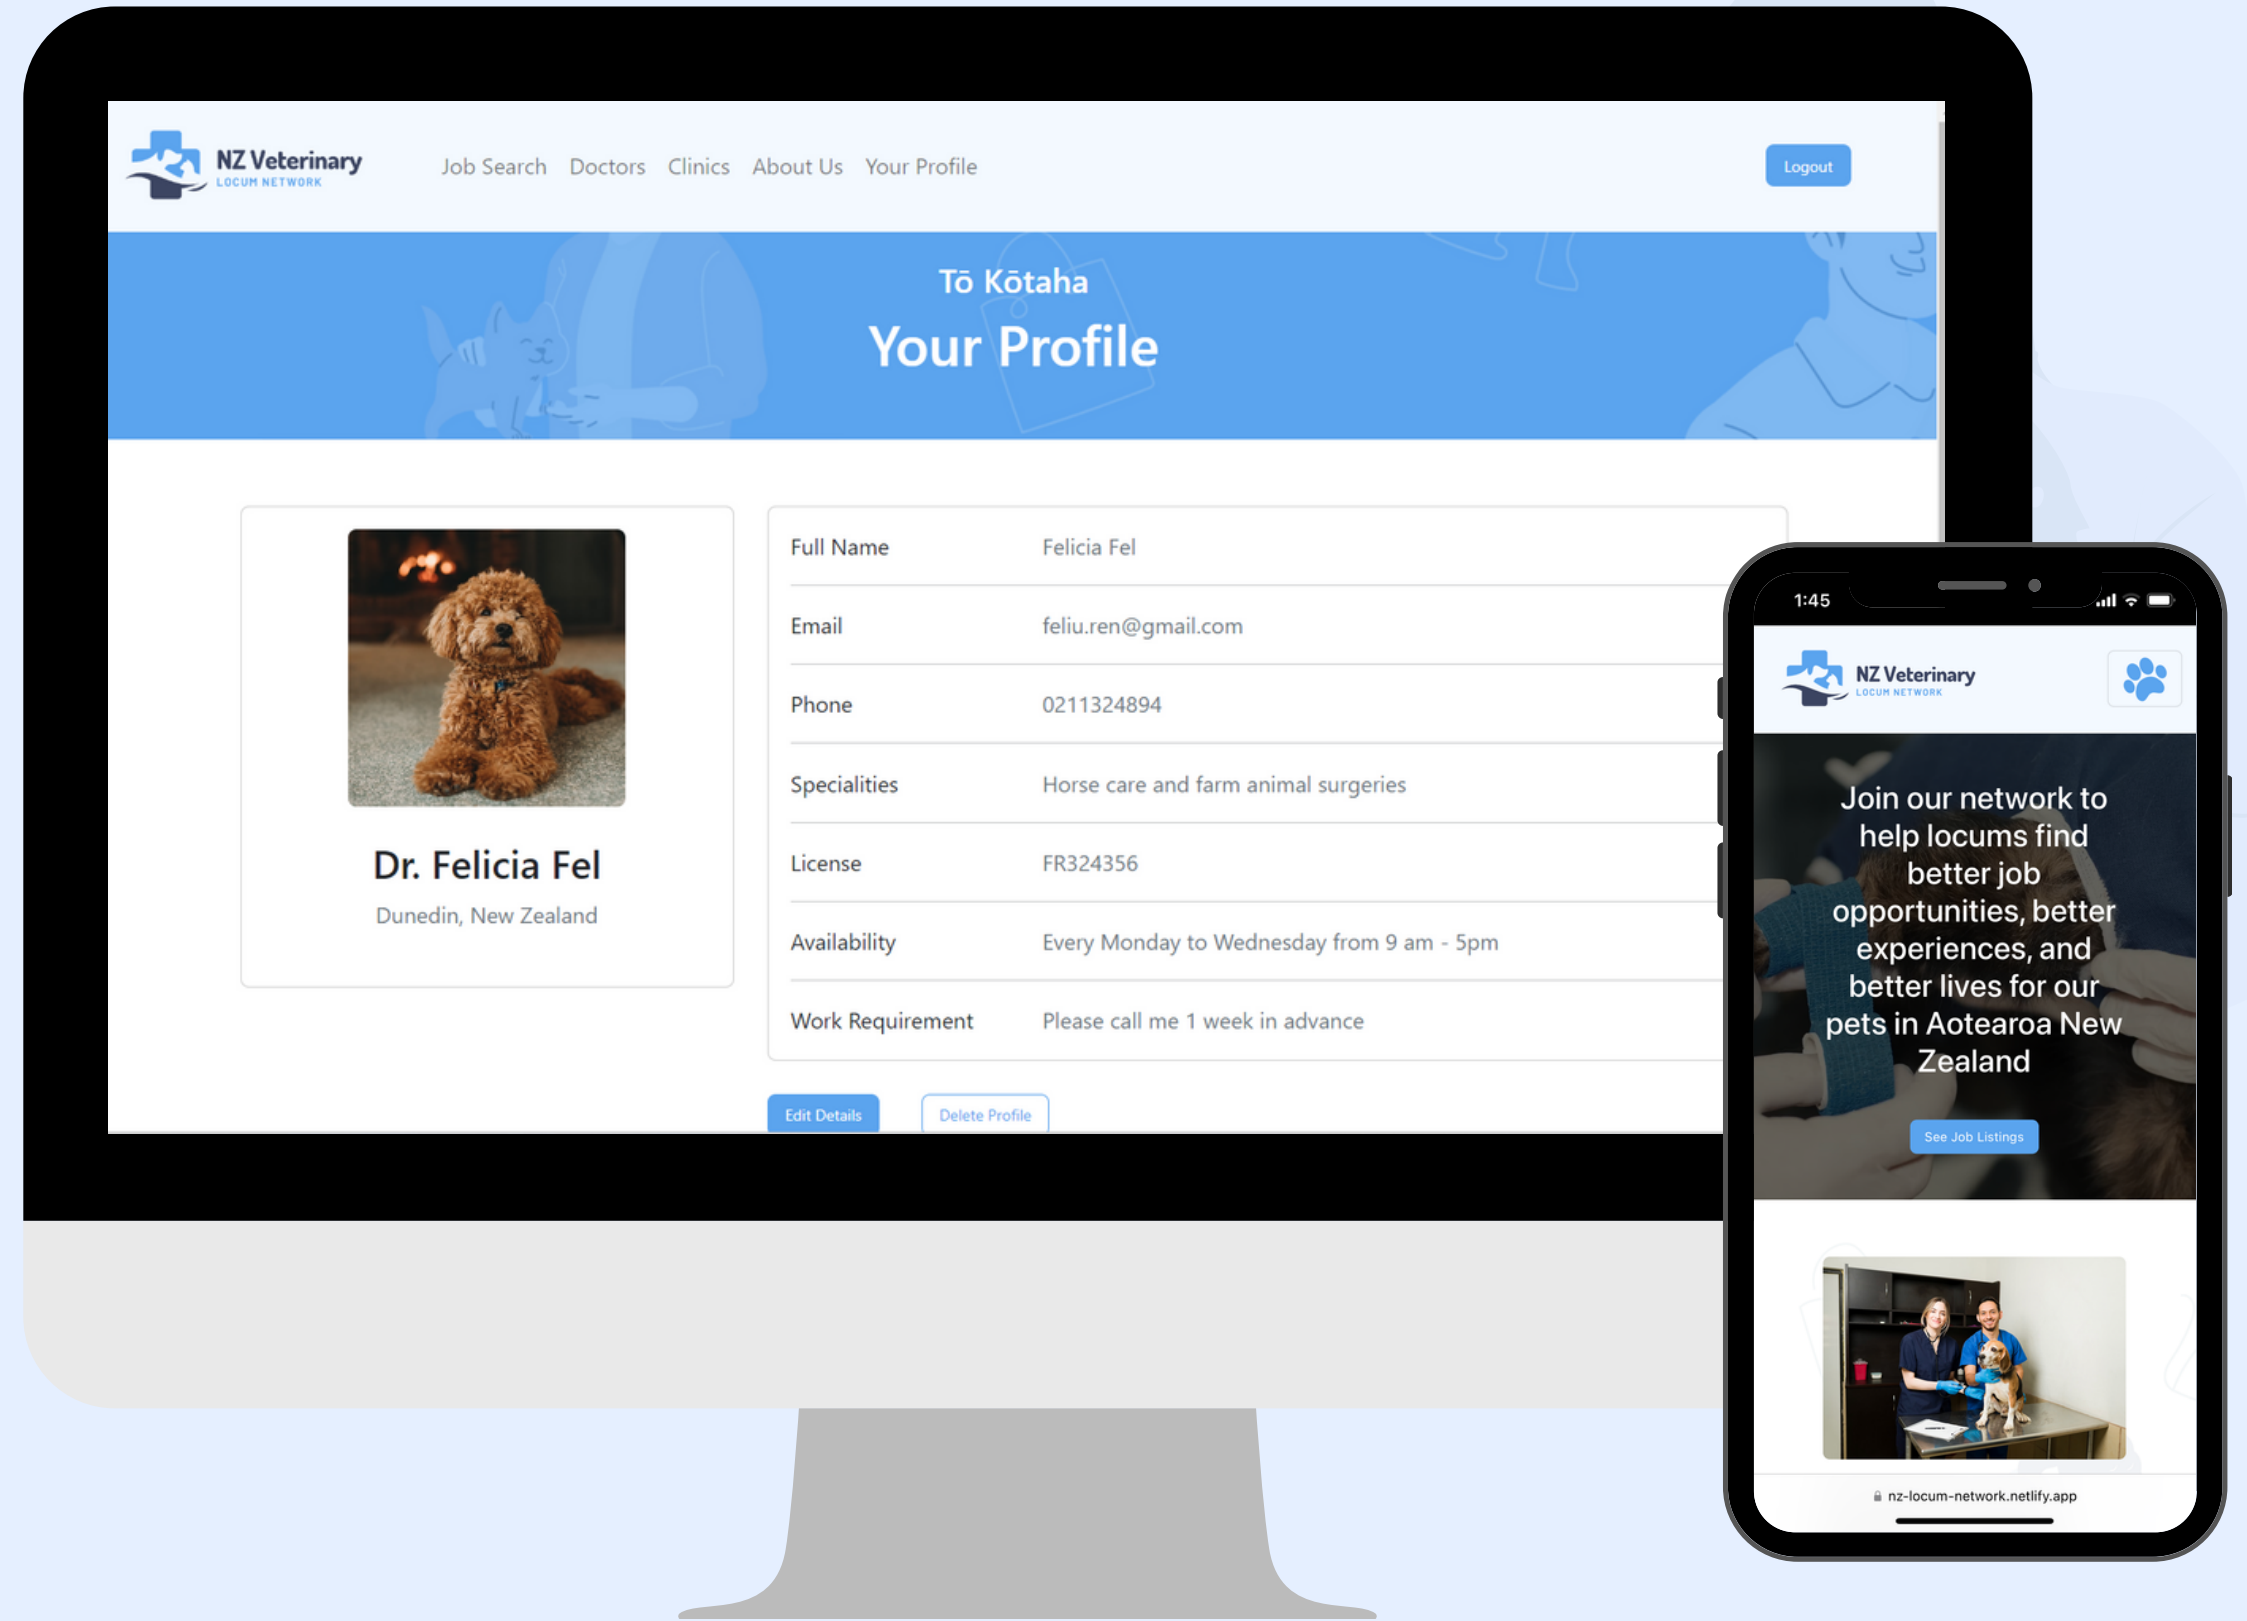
NZ Veterinary
LOCUM NETWORK

Job Search Doctors Clinics About Us Your Profile

Logout

Tō Kōtaha
Your Profile

Dr. Felicia Fel
Dunedin, New Zealand

| Full Name | Felicia Fel |
|---|---|
| Email | feliu.ren@gmail.com |
| Phone | 0211324894 |
| Specialities | Horse care and farm animal surgeries |
| License | FR324356 |
| Availability | Every Monday to Wednesday from 9 am - 5pm |
| Work Requirement | Please call me 1 week in advance |

Edit Details Delete Profile

1:45

NZ Veterinary
LOCUM NETWORK

Join our network to help locums find better job opportunities, better experiences, and better lives for our pets in Aotearoa New Zealand

See Job Listings

nz-locum-network.netlify.app